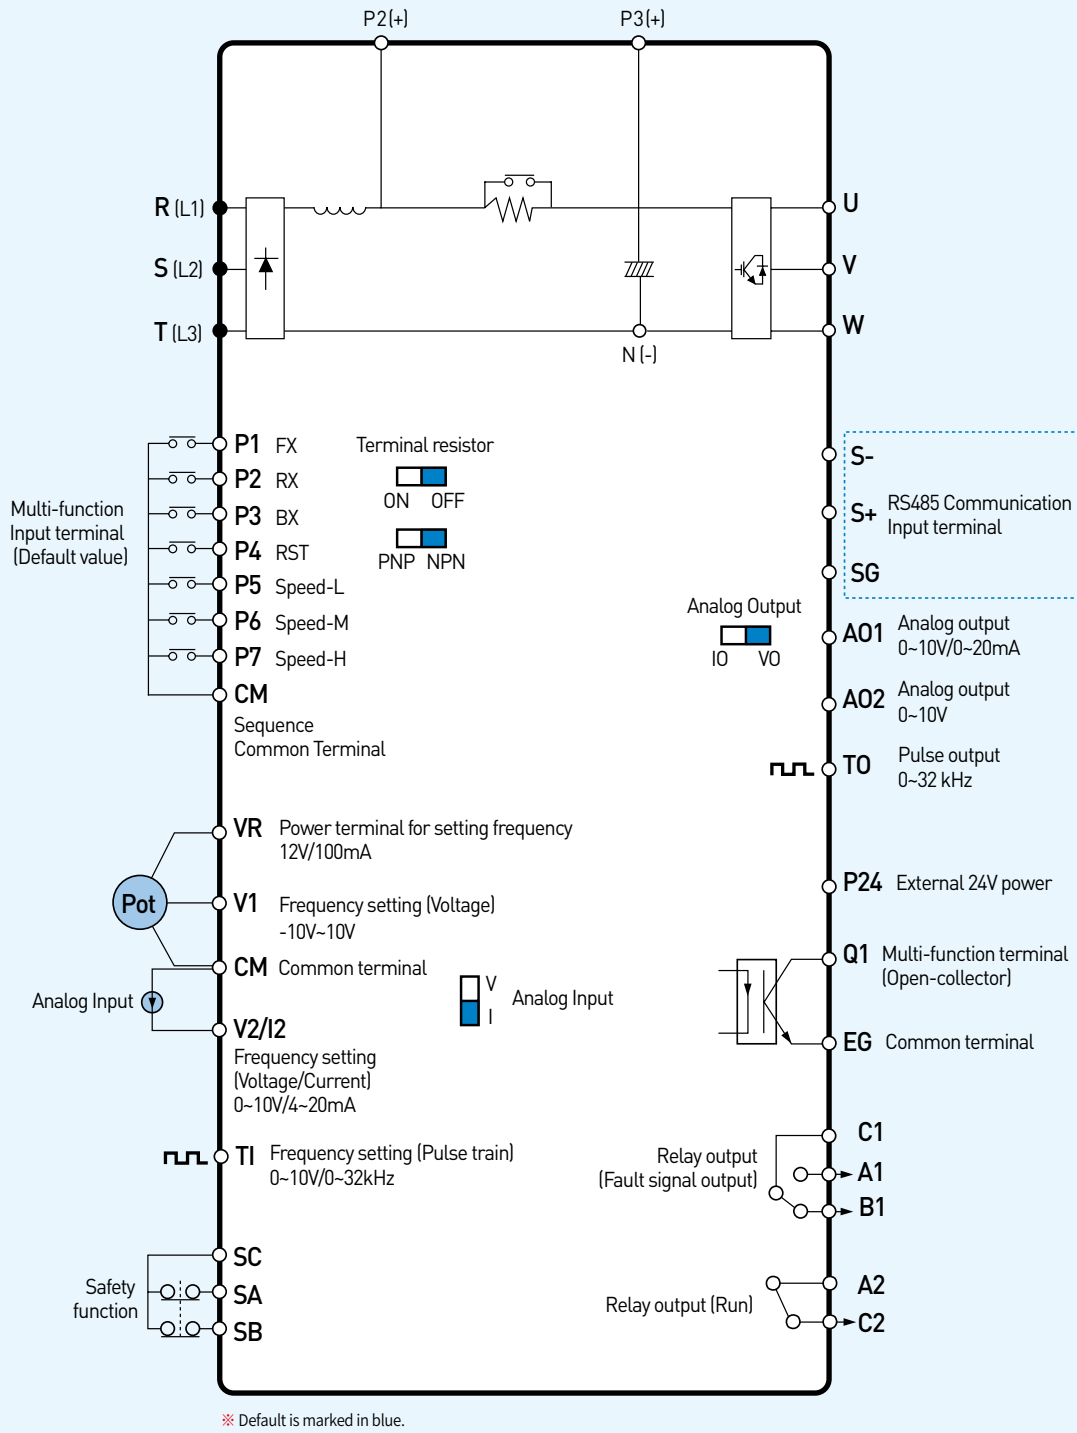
P2(+)

P3(+)

R (L1)

S (L2)

T (L3)

U

V

W

N (-)

Multi-function Input terminal (Default value)

P1 FX

P2 RX

P3 BX

P4 RST

P5 Speed-L

P6 Speed-M

P7 Speed-H

CM

Sequence Common Terminal

Terminal resistor

ON OFF

PNP NPN

S-

S+

SG

RS485 Communication Input terminal

Analog Output

IO VO

AO1 Analog output 0~10V/0~20mA

AO2 Analog output 0~10V

TO Pulse output 0~32 kHz

VR Power terminal for setting frequency 12V/100mA

Pot

V1 Frequency setting (Voltage) -10V~10V

CM Common terminal

Analog Input

V

I

Analog Input

V2/I2

Frequency setting (Voltage/Current) 0~10V/4~20mA

P24 External 24V power

Q1 Multi-function terminal (Open-collector)

EG Common terminal

TI Frequency setting (Pulse train) 0~10V/0~32kHz

Relay output (Fault signal output)

C1

A1

B1

Safety function

SC

SA

SB

Relay output (Run)

A2

C2

※ Default is marked in blue.